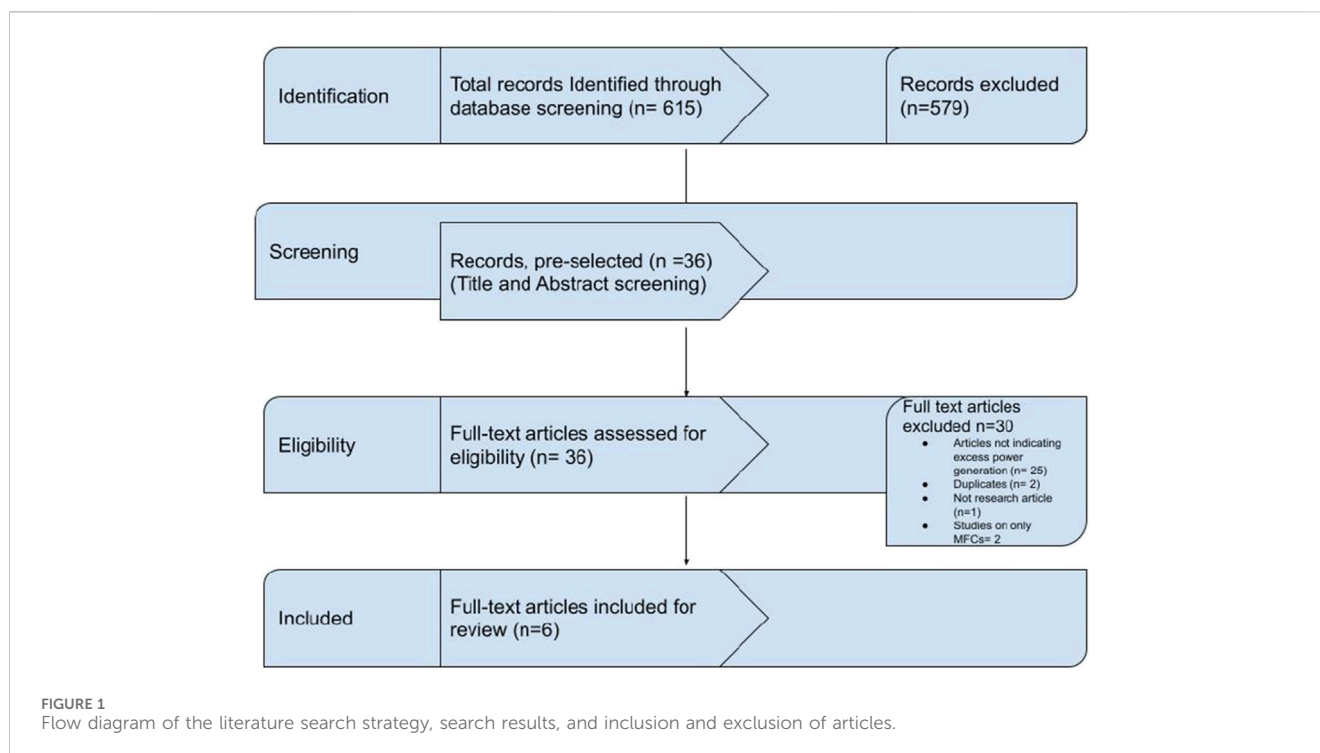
Identification

Total records Identified through database screening (n= 615)

Records excluded (n=579)

Screening

Records, pre-selected (n =36) (Title and Abstract screening)

Eligibility

Full-text articles assessed for eligibility (n= 36)

Full text articles excluded n=30
- Articles not indicating excess power generation (n= 25)
- Duplicates (n= 2)
- Not research article (n=1)
- Studies on only MFCs= 2

Included

Full-text articles included for review (n=6)

FIGURE 1
Flow diagram of the literature search strategy, search results, and inclusion and exclusion of articles.